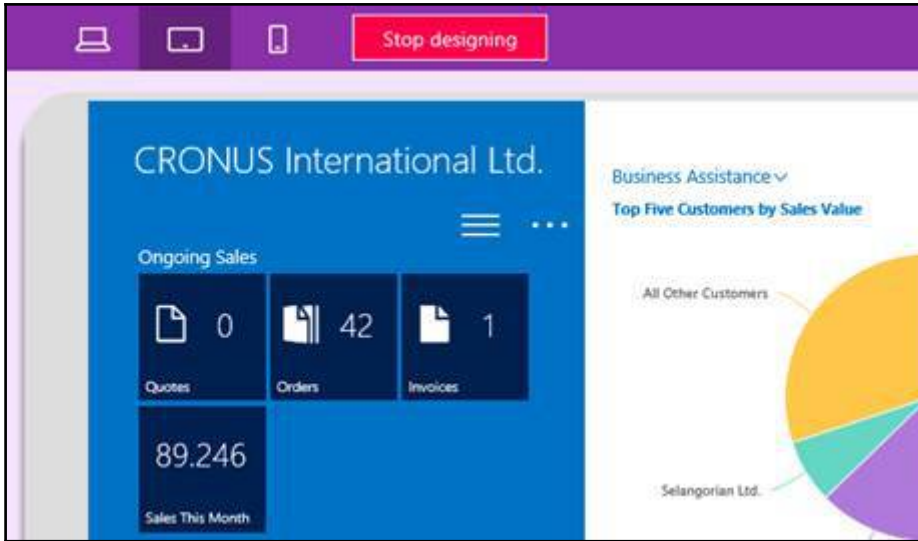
Stop designing

CRONUS International Ltd.

Ongoing Sales

0
Quotes

42
Orders

1
Invoices

89.246
Sales This Month

Business Assistance

Top Five Customers by Sales Value

All Other Customers

Selangorian Ltd.